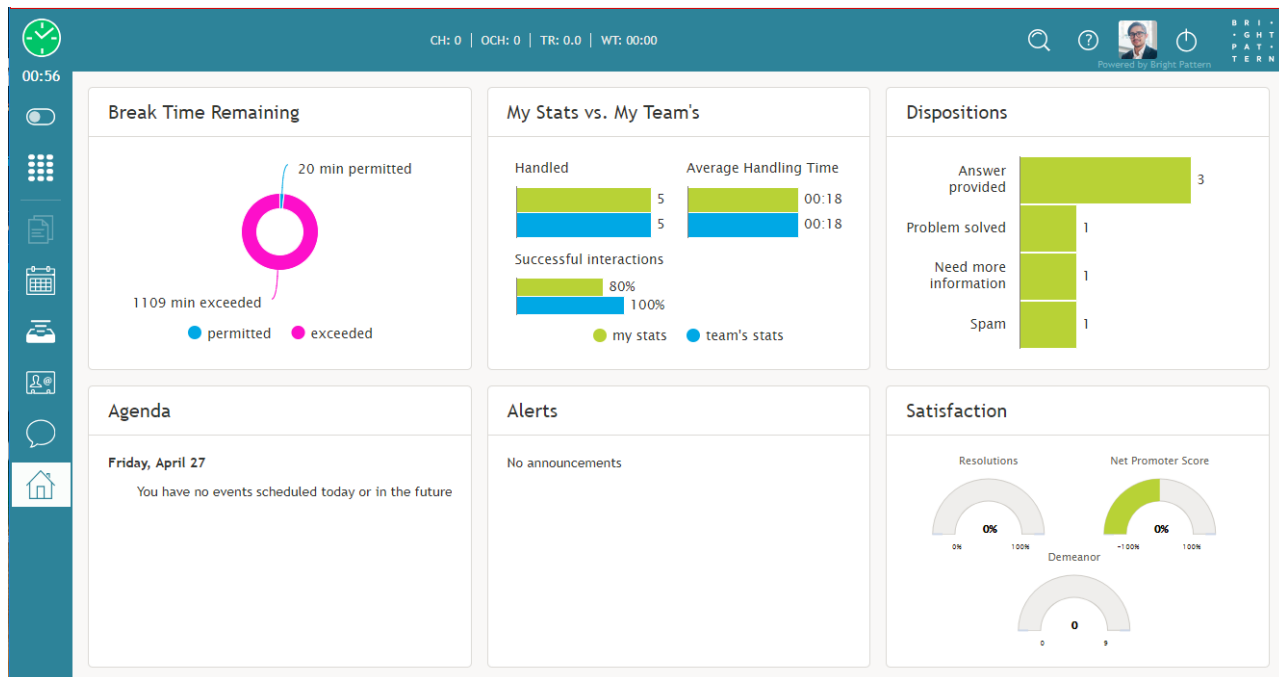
00:56

CH: 0 | OCH: 0 | TR: 0.0 | WT: 00:00

BRI · GHT PAT · TERN
Powered by Bright Pattern

Break Time Remaining

20 min permitted

1109 min exceeded

permitted exceeded

My Stats vs. My Team's

Handled
5
5

Average Handling Time
00:18
00:18

Successful interactions
80%
100%

my stats team's stats

Dispositions

Answer provided 3

Problem solved 1

Need more information 1

Spam 1

Agenda

Friday, April 27

You have no events scheduled today or in the future

Alerts

No announcements

Satisfaction

Resolutions
0%
0% 100%

Net Promoter Score
0%
-100% 100%

Demeanor
0
0 9